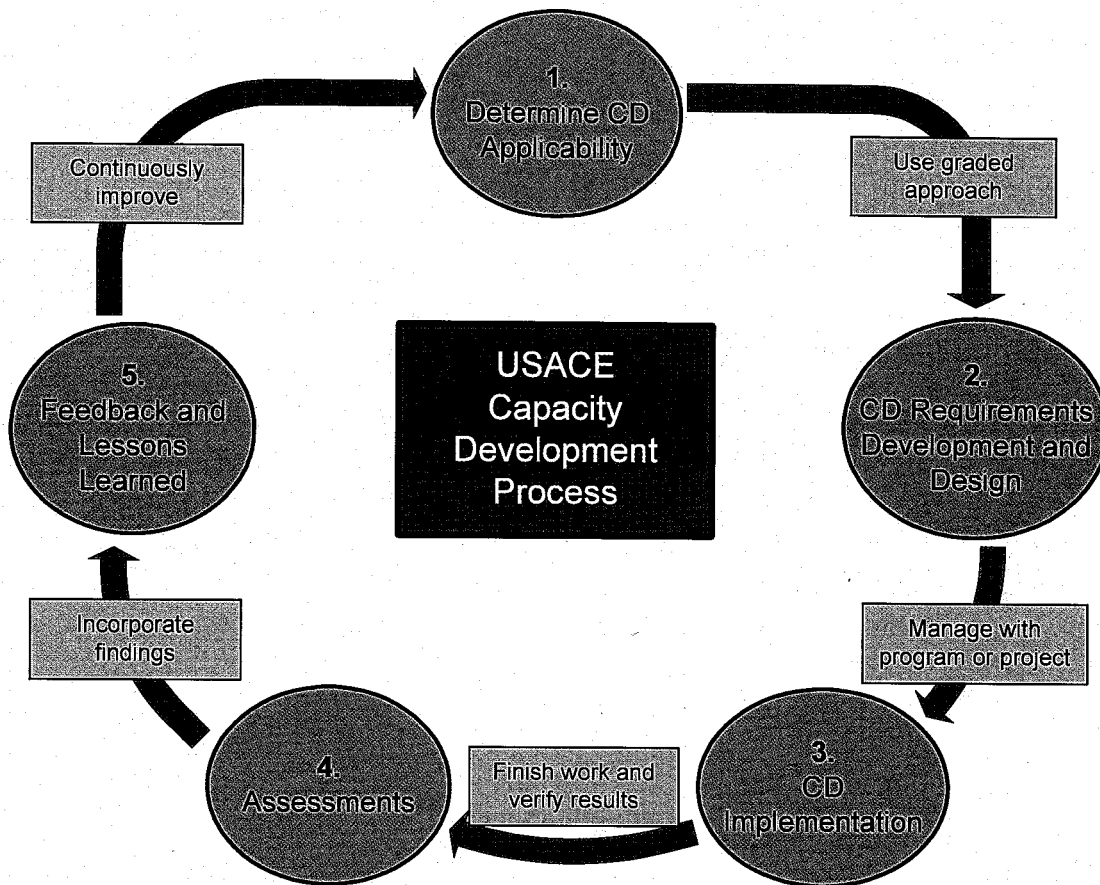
1.
Determine CD Applicability

Use graded approach

2.
CD Requirements Development and Design

Manage with program or project

3.
CD Implementation

Finish work and verify results

4.
Assessments

Incorporate findings

5.
Feedback and Lessons Learned

Continuously improve

USACE Capacity Development Process